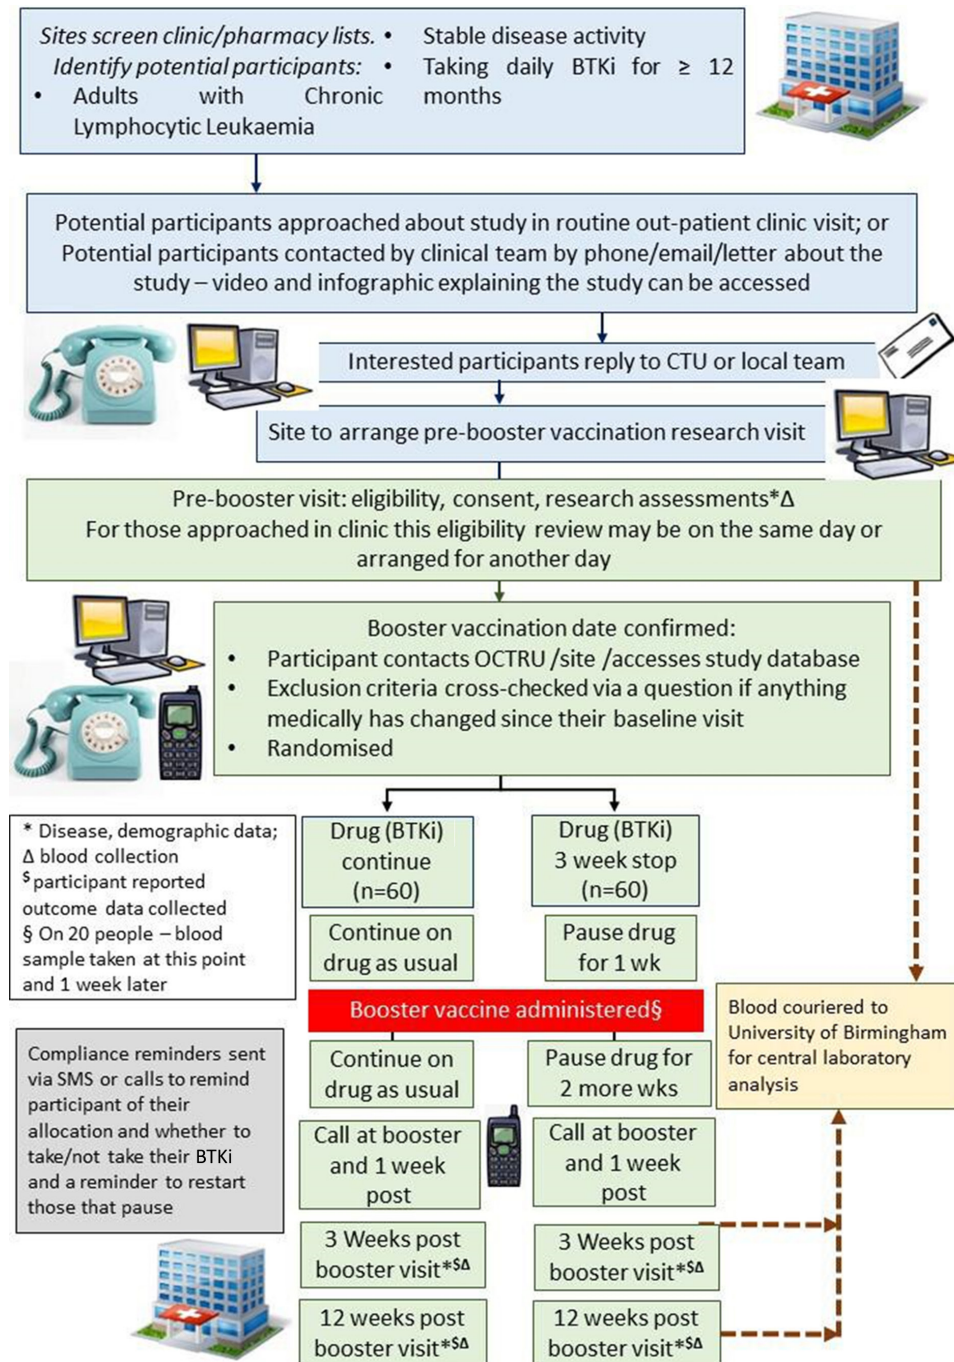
Sites screen clinic/pharmacy lists. Identify potential participants:
• Adults with Chronic Lymphocytic Leukaemia
• Stable disease activity
• Taking daily BTKi for ≥ 12 months

Potential participants approached about study in routine out-patient clinic visit; or Potential participants contacted by clinical team by phone/email/letter about the study – video and infographic explaining the study can be accessed

Interested participants reply to CTU or local team

Site to arrange pre-booster vaccination research visit

Pre-booster visit: eligibility, consent, research assessments*Δ
For those approached in clinic this eligibility review may be on the same day or arranged for another day

Booster vaccination date confirmed:
• Participant contacts OCTRU /site /accesses study database
• Exclusion criteria cross-checked via a question if anything medically has changed since their baseline visit
• Randomised

* Disease, demographic data; Δ blood collection $^{\$}$participant reported outcome data collected § On 20 people – blood sample taken at this point and 1 week later

Drug (BTKi) continue (n=60)

Drug (BTKi) 3 week stop (n=60)

Continue on drug as usual

Pause drug for 1 wk

Booster vaccine administered§

Blood couriered to University of Birmingham for central laboratory analysis

Compliance reminders sent via SMS or calls to remind participant of their allocation and whether to take/not take their BTKi and a reminder to restart those that pause

Continue on drug as usual

Pause drug for 2 more wks

Call at booster and 1 week post

Call at booster and 1 week post

3 Weeks post booster visit*$^{\$Δ}$

3 Weeks post booster visit*$^{\$Δ}$

12 weeks post booster visit*$^{\$Δ}$

12 weeks post booster visit*$^{\$Δ}$